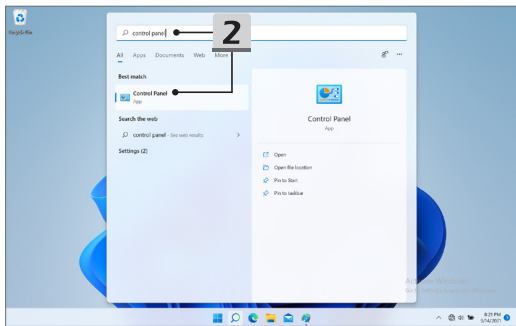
Recycle Bin

control panel

2

All Apps Documents Web More

Best match

Control Panel
App

Search the web

control panel - See web results

Settings (2)

Control Panel
App

Open

Open file location

Pin to Start

Pin to taskbar

Activate Windows
Go to Settings to activate Windows.

8:21 PM
5/14/2021